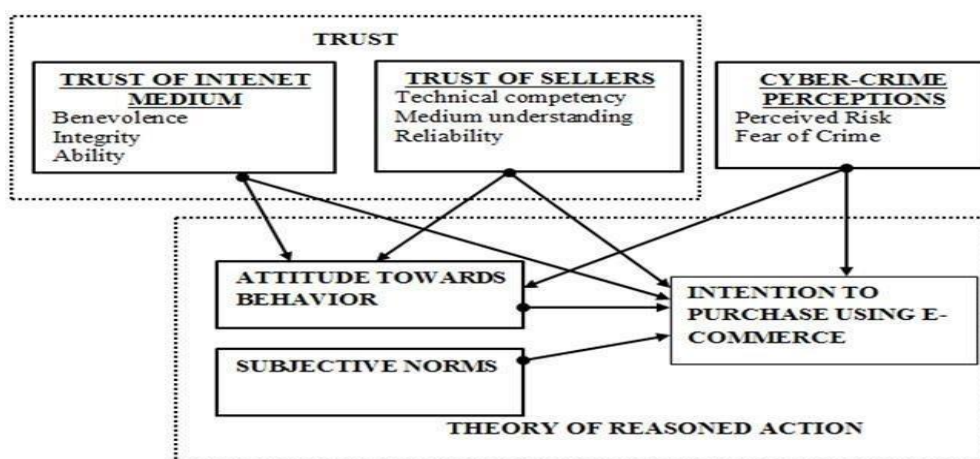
TRUST

TRUST OF INTENET MEDIUM
Benevolence
Integrity
Ability

TRUST OF SELLERS
Technical competency
Medium understanding
Reliability

CYBER-CRIME PERCEPTIONS
Perceived Risk
Fear of Crime

ATTITUDE TOWARDS BEHAVIOR

INTENTION TO PURCHASE USING E-COMMERCE

SUBJECTIVE NORMS

THEORY OF REASONED ACTION